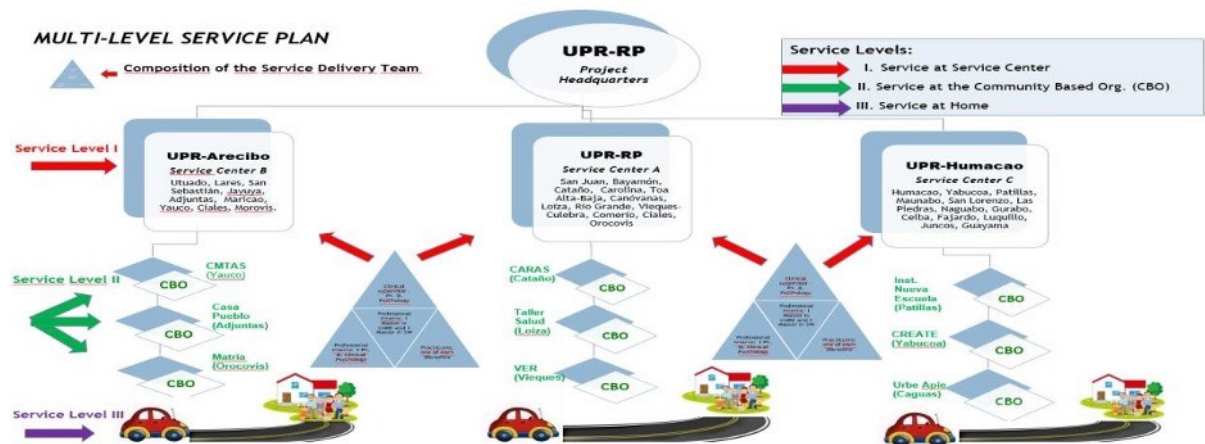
MULTI-LEVEL SERVICE PLAN

Composition of the Service Delivery Team

UPR-RP
Project Headquarters

Service Levels:
I. Service at Service Center
II. Service at the Community Based Org. (CBO)
III. Service at Home

Service Level I

UPR-Arecibo
Service Center B
Utuado, Lares, San Sebastián, Jayuya, Adjuntas, Maricao, Yauco, Ciales, Morovis.

UPR-RP
Service Center A
San Juan, Bayamón, Cataño, Carolina, Toa Alta-Baja, Canóvanas, Loíza, Río Grande, Vieques-Culebra, Comerío, Ciales, Orocovis

UPR-Humacao
Service Center C
Humacao, Yabucoa, Patillas, Maunabo, San Lorenzo, Las Piedras, Naguabo, Gurabo, Ceiba, Fajardo, Luquillo, Juncos, Guayama

Service Level II

CMTAS (Yauco)
CBO
Casa Pueblo (Adjuntas)
CBO
Matria (Orocovis)
CBO

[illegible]

CARAS (Cataño)
CBO
Taller Salud (Loíza)
CBO
VER (Vieques)
CBO

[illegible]

Inst. Nueva Escuela (Patillas)
CBO
CREATE (Yabucoa)
CBO
Urbe Apie (Caguas)
CBO

Service Level III